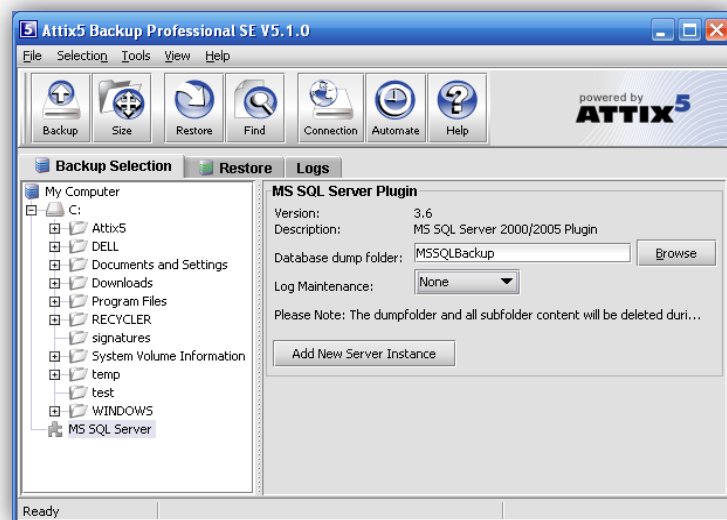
Attix5 Backup Professional SE V5.1.0

File Selection Tools View Help

Backup Size Restore Find Connection Automate Help

powered by ATTIX5

Backup Selection Restore Logs

My Computer
C:
Attix5
DELL
Documents and Settings
Downloads
Program Files
RECYCLER
signatures
System Volume Information
temp
test
WINDOWS
MS SQL Server

MS SQL Server Plugin

Version: 3.6
Description: MS SQL Server 2000/2005 Plugin

Database dump folder: MSSQLBackup Browse

Log Maintenance: None

Please Note: The dumpfolder and all subfolder content will be deleted duri...

Add New Server Instance

Ready